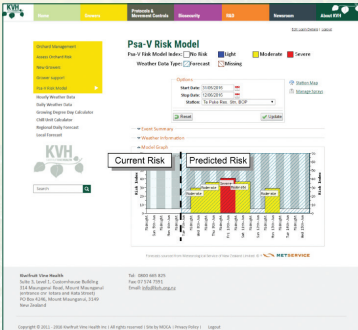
KVH

Home

Growers

Protocols & Movement Controls

Biosecurity

R&D

Newsroom

About KVH

Edit User Details | Logout

Orchard Management

Access Orchard Risk

New Growers

Grower support

Psa-V Risk Model

Hourly Weather Data

Daily Weather Data

Growing Degree Day Calculator

Chill Unit Calculator

Regional Daily Forecast

Local Forecast

Psa-V Risk Model

Psa-V Risk Model Index: No Risk  Light  Moderate  Severe

Weather Data Type: Forecast  Missing

Options

Start Date: 31/05/2016

Stop Date: 12/06/2016

Station: Te Puke Res. Stn. BOP

Station Map

Manage Stations

Reset

Update

Event Summary

Weather Information

Model Graph

KVH

Current Risk

Predicted Risk

Search

Kiwifruit Vine Health
Suite 3, Level 1, Customhouse Building
314 Maunganui Road, Mount Maunganui
(entrance via: letters and data stores)
PO Box 4246, Mount Maunganui, 3149
New Zealand

Tel: 0800 669 875
Fax: 07 574 7391
Email: info@kvh.org.nz

Copyright © 2011 - 2016 Kiwifruit Vine Health Inc. | All rights reserved | Site by MOCA | Privacy Policy | Logout

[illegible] METSERVICE